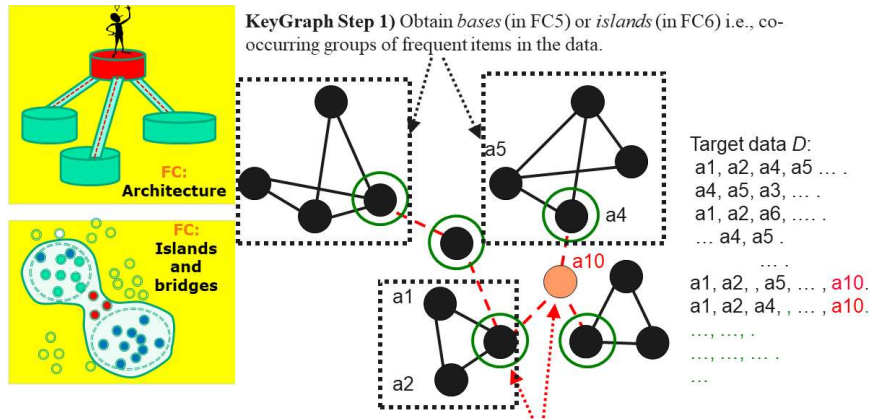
FC:
Architecture

FC:
Islands
and
bridges

KeyGraph Step 1) Obtain *bases* (in FC5) or *islands* (in FC6) i.e., co-occurring groups of frequent items in the data.

a5

a4

a10

a1

a2

Target data *D*:
a1, a2, a4, a5 … .
a4, a5, a3, … .
a1, a2, a6, …. .
… a4, a5 .
… .
a1, a2, , a5, … , a10.
a1, a2, a4, , … , a10.
…, …, .
…, …, … .
…